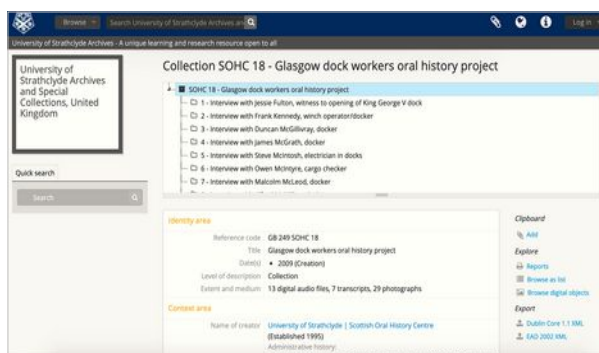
Browse
Search University of Strathclyde Archives an
Log in
University of Strathclyde Archives - A unique learning and research resource open to all

University of Strathclyde Archives and Special Collections, United Kingdom

Quick search
Search

Collection SOHC 18 - Glasgow dock workers oral history project

SOHC 18 - Glasgow dock workers oral history project
1 - Interview with Jessie Fulton, witness to opening of King George V dock
2 - Interview with Frank Kennedy, winch operator/docker
3 - Interview with Duncan McGillivray, docker
4 - Interview with James McGrath, docker
5 - Interview with Steve McIntosh, electrician in docks
6 - Interview with Owen McIntyre, cargo checker
7 - Interview with Malcolm McLeod, docker

Identity area
Reference code GB 249 SOHC 18
Title Glasgow dock workers oral history project
Date(s) • 2009 (Creation)
Level of description Collection
Extent and medium 13 digital audio files, 7 transcripts, 29 photographs

Context area
Name of creator University of Strathclyde | Scottish Oral History Centre (Established 1995)
Administrative history

Clipboard
Add
Explore
Reports
Browse as list
Browse digital objects
Export
Dublin Core 1.1 XML
EAD 2002 XML